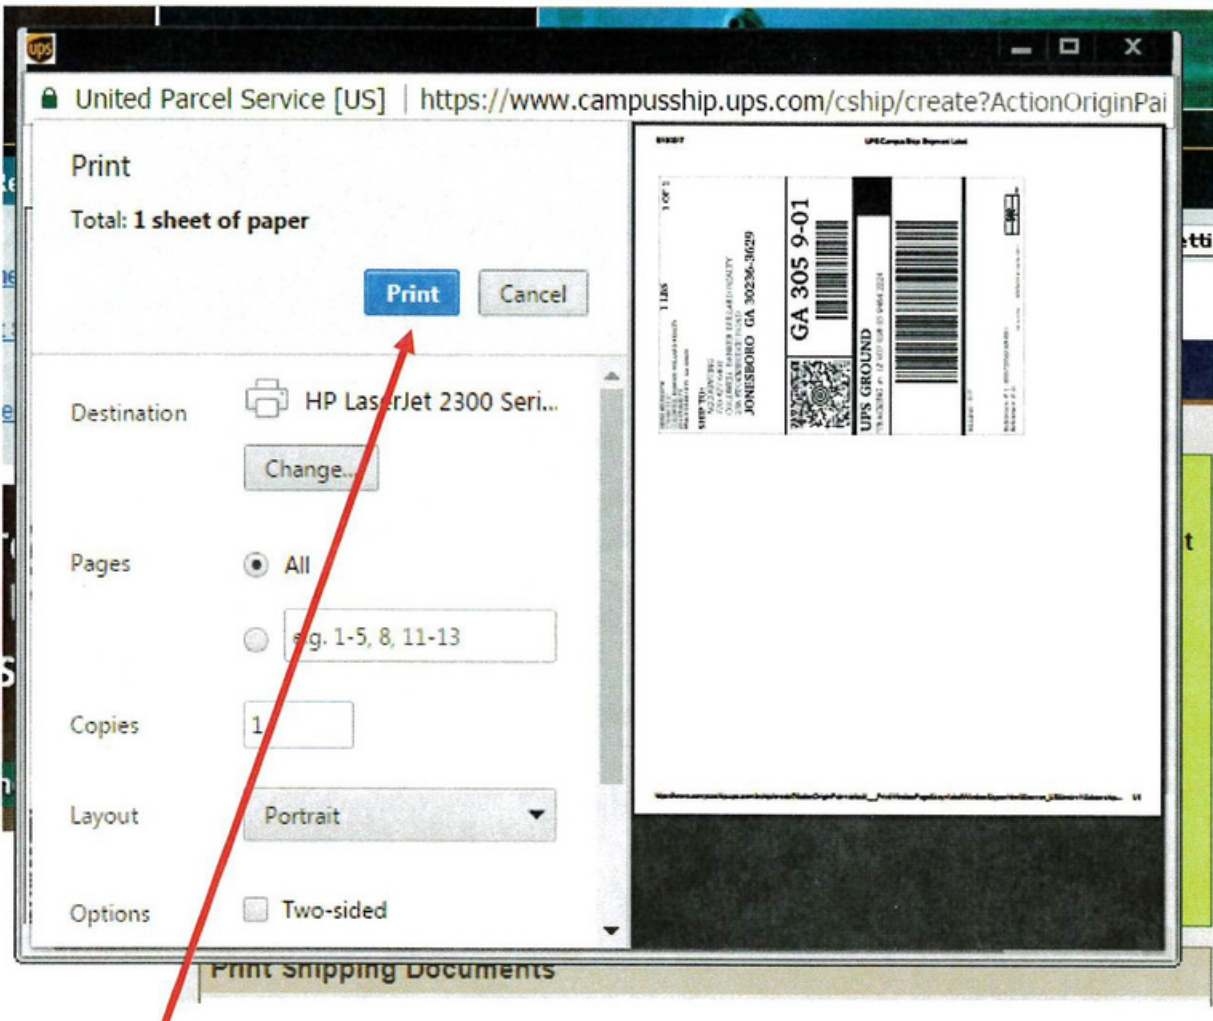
United Parcel Service [US] | https://www.campusship.ups.com/cship/create?ActionOriginPai

Print

Total: 1 sheet of paper

Print Cancel

Destination HP LaserJet 2300 Seri...

Change...

Pages All

e.g. 1-5, 8, 11-13

Copies 1

Layout Portrait

Options Two-sided

1 LBS 1 OF 1

SHIP TO:

JONESBORO GA 30236-3629

GA 305 9-01

UPS GROUND

Print Shipping Documents